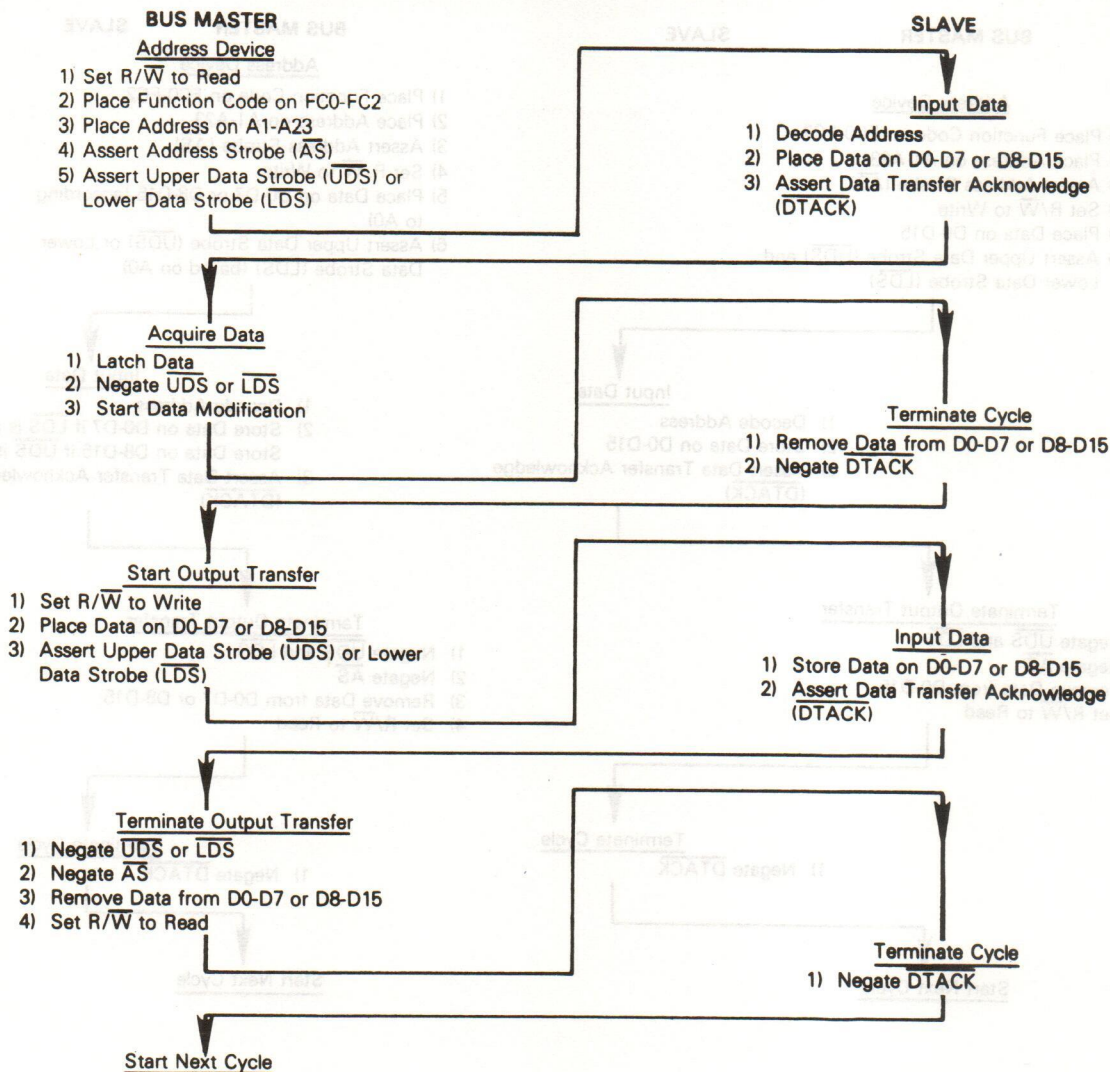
BUS MASTER

SLAVE

Address Device
1) Set R/$\overline{W}$ to Read
2) Place Function Code on FC0-FC2
3) Place Address on A1-A23
4) Assert Address Strobe ($\overline{AS}$)
5) Assert Upper Data Strobe ($\overline{UDS}$) or Lower Data Strobe ($\overline{LDS}$)

Input Data
1) Decode Address
2) Place Data on D0-D7 or D8-D15
3) Assert Data Transfer Acknowledge ($\overline{DTACK}$)

Acquire Data
1) Latch Data
2) Negate $\overline{UDS}$ or $\overline{LDS}$
3) Start Data Modification

Terminate Cycle
1) Remove Data from D0-D7 or D8-D15
2) Negate $\overline{DTACK}$

Start Output Transfer
1) Set R/$\overline{W}$ to Write
2) Place Data on D0-D7 or D8-D15
3) Assert Upper Data Strobe ($\overline{UDS}$) or Lower Data Strobe ($\overline{LDS}$)

Input Data
1) Store Data on D0-D7 or D8-D15
2) Assert Data Transfer Acknowledge ($\overline{DTACK}$)

Terminate Output Transfer
1) Negate $\overline{UDS}$ or $\overline{LDS}$
2) Negate $\overline{AS}$
3) Remove Data from D0-D7 or D8-D15
4) Set R/$\overline{W}$ to Read

Terminate Cycle
1) Negate $\overline{DTACK}$

Start Next Cycle